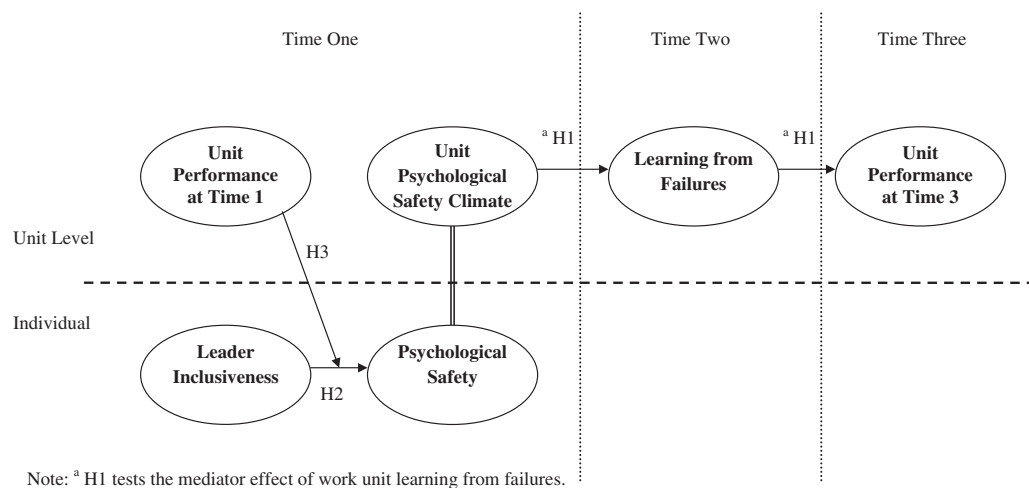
Time One

Time Two

Time Three

Unit Performance at Time 1

Unit Psychological Safety Climate

$^{a}$ H1

Learning from Failures

$^{a}$ H1

Unit Performance at Time 3

Unit Level

H3

Individual

Leader Inclusiveness

Psychological Safety

H2

Note: $^{a}$ H1 tests the mediator effect of work unit learning from failures.